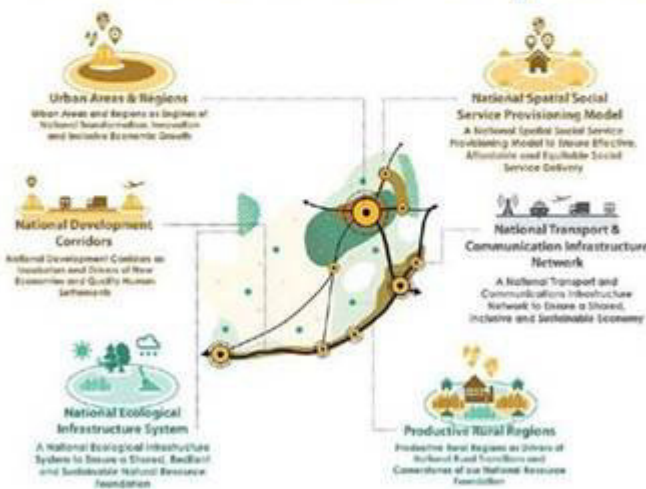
Urban Areas & Regions

Urban Areas and Regions as Engines of National Transformation, Innovation and Inclusive Economic Growth

National Spatial Social Service Provisioning Model

A National Spatial Social Service Provisioning Model to Ensure Effective, Affordable and Equitable Social Service Delivery

National Development Corridors

National Development Corridors as Incubators and Drivers of New Economies and Quality Human Settlements

National Transport & Communication Infrastructure Network

A National Transport and Communications Infrastructure Network to Ensure a Shared, Inclusive and Sustainable Economy

National Ecological Infrastructure System

A National Ecological Infrastructure System to Ensure a Shared, Resilient and Sustainable National Resource Foundation

Productive Rural Regions

Productive Rural Regions as Drivers of National Rural Transition and Cornerstone of our National Resource Foundation